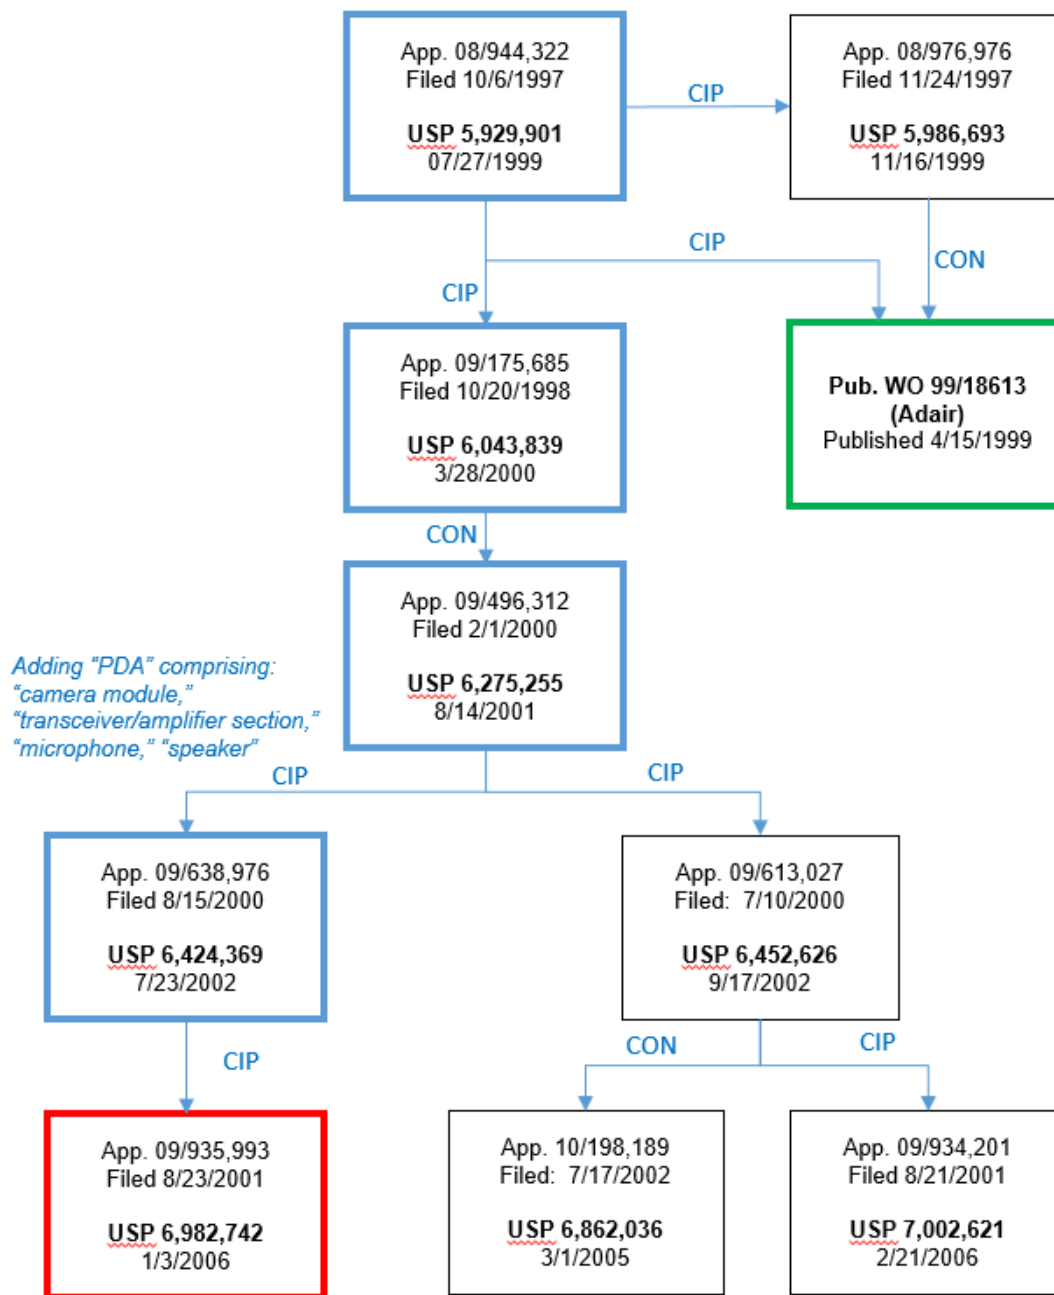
App. 08/944,322
Filed 10/6/1997

USP 5,929,901
07/27/1999

CIP

App. 08/976,976
Filed 11/24/1997

USP 5,986,693
11/16/1999

CIP

CON

CIP

App. 09/175,685
Filed 10/20/1998

USP 6,043,839
3/28/2000

Pub. WO 99/18613
(Adair)
Published 4/15/1999

CON

App. 09/496,312
Filed 2/1/2000

USP 6,275,255
8/14/2001

Adding "PDA" comprising: "camera module," "transceiver/amplifier section," "microphone," "speaker"

CIP

CIP

App. 09/638,976
Filed 8/15/2000

USP 6,424,369
7/23/2002

App. 09/613,027
Filed: 7/10/2000

USP 6,452,626
9/17/2002

CIP

CON

CIP

App. 09/935,993
Filed 8/23/2001

USP 6,982,742
1/3/2006

App. 10/198,189
Filed: 7/17/2002

USP 6,862,036
3/1/2005

App. 09/934,201
Filed 8/21/2001

USP 7,002,621
2/21/2006